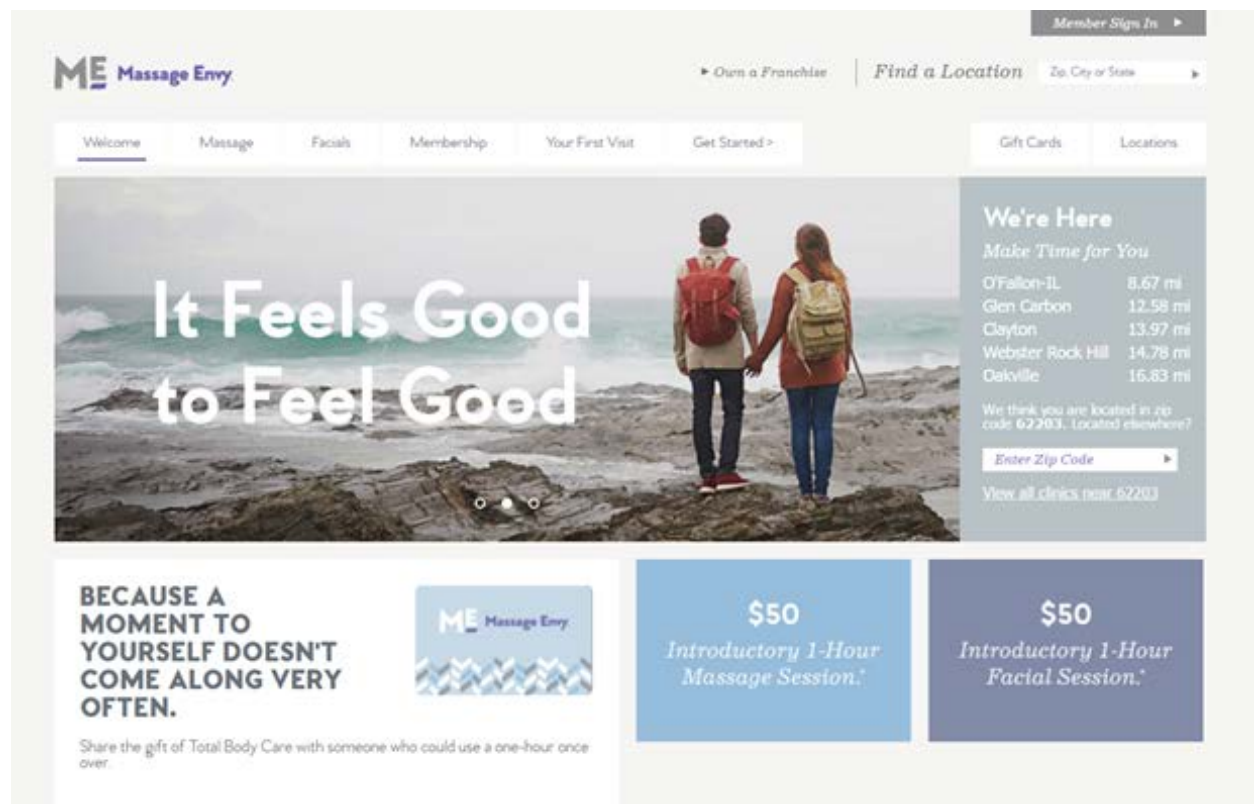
Member Sign In ►

ME Massage Envy

► Own a Franchise

Find a Location

Zip, City or State ►

Welcome

Massage

Facials

Membership

Your First Visit

Get Started >

Gift Cards

Locations

It Feels Good to Feel Good

We're Here

Make Time for You

| | |
|---|---|
| O'Fallon-IL | 8.67 mi |
| Glen Carbon | 12.58 mi |
| Clayton | 13.97 mi |
| Webster Rock Hill | 14.78 mi |
| Oakville | 16.83 mi |

We think you are located in zip code 62203. Located elsewhere?

Enter Zip Code ►

View all clinics near 62203

BECAUSE A MOMENT TO YOURSELF DOESN'T COME ALONG VERY OFTEN.

ME Massage Envy

Share the gift of Total Body Care with someone who could use a one-hour once over

$50

Introductory 1-Hour Massage Session.*

$50

Introductory 1-Hour Facial Session.*